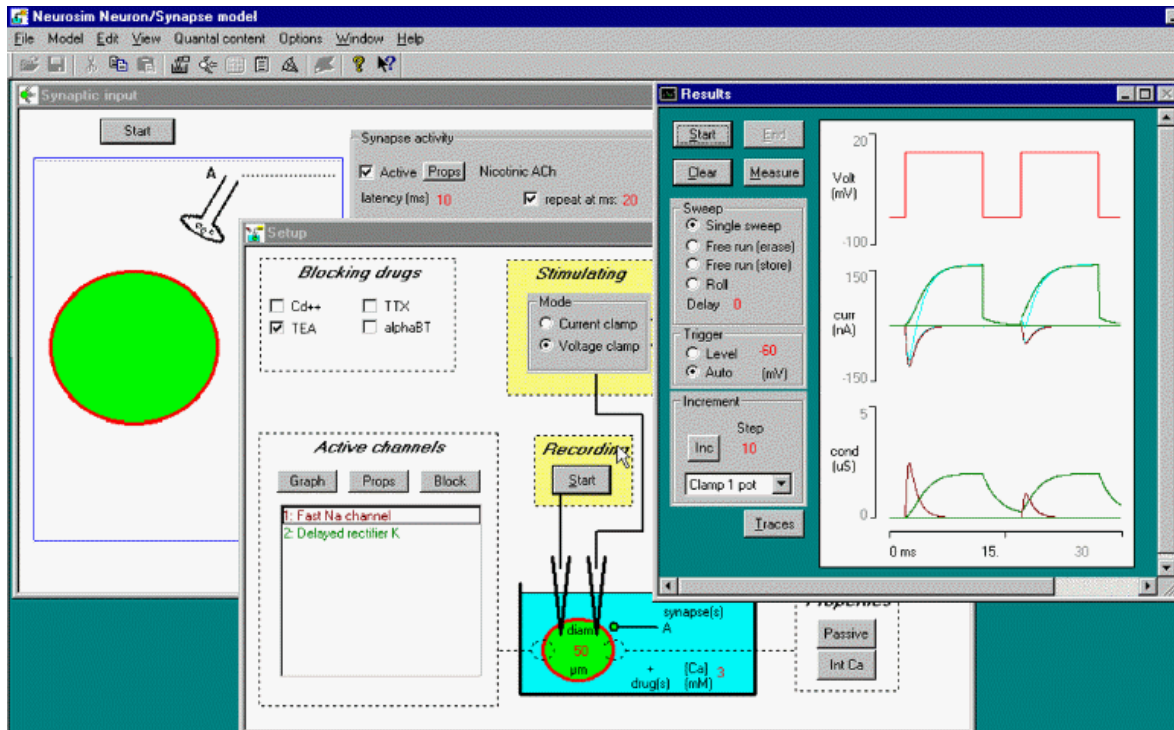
Neurosim Neuron/Synapse model
File Model Edit View Quantal content Options Window Help

Synaptic input
Start
A
Synapse activity
Active Props Nicotinic ACh
latency (ms) 10
repeat at ms: 20

Setup
Blocking drugs
Cd++
TTX
TEA
alphaBT

Stimulating
Mode
Current clamp
Voltage clamp

Active channels
Graph Props Block
1: Fast Na channel
2: Delayed rectifier K

Recording
Start

diam
50
μm
synapse(s)
A
+
drug(s)
[Ca]
(mM)
3

Properties
Passive
Int Ca

Results
Start End
Clear Measure
Sweep
Single sweep
Free run (erase)
Free run (store)
Roll
Delay 0
Trigger
Level -60
Auto (mV)
Increment
Step
Inc 10
Clamp 1 pot
Traces

20
Volt
(mV)
-100
150
curr
(nA)
-150
5
cond
(uS)
0
0 ms
15.
30